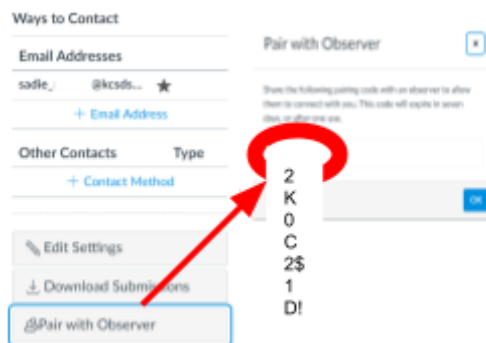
Ways to Contact

Email Addresses

sadie_ @kcsds... ★

+ Email Address

Other Contacts Type

+ Contact Method

Edit Settings

Download Submissions

Pair with Observer

Pair with Observer

×

Share the following pairing code with an observer to allow them to connect with you. This code will expire in seven days, or after one use.

2
K
0
C
2$
1
D!

OK